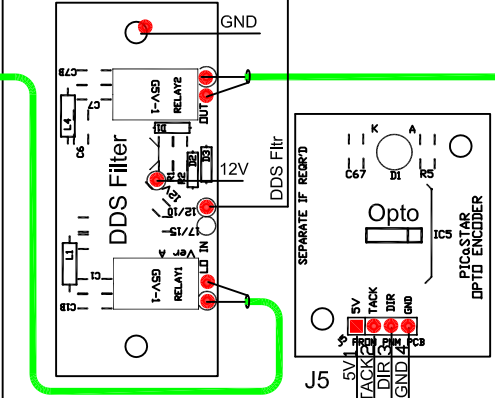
GND

C7B
C7
L4
C6
G5V-1
RELAY2
OUT
D1
DDS Filter
12V
12/10
17/15
Ver A
IN
L1
C1
C1B
G5V-1
RELAY1
DDS Fltr

SEPARATE IF REQR'D
K
A
C67
D1
R5
Opto
IC5
PICaSTAR
OPTO ENCODER
5V
TACK
DIR
GND
FROM PWM PCB
J5
5V
TACK
DIR
GND